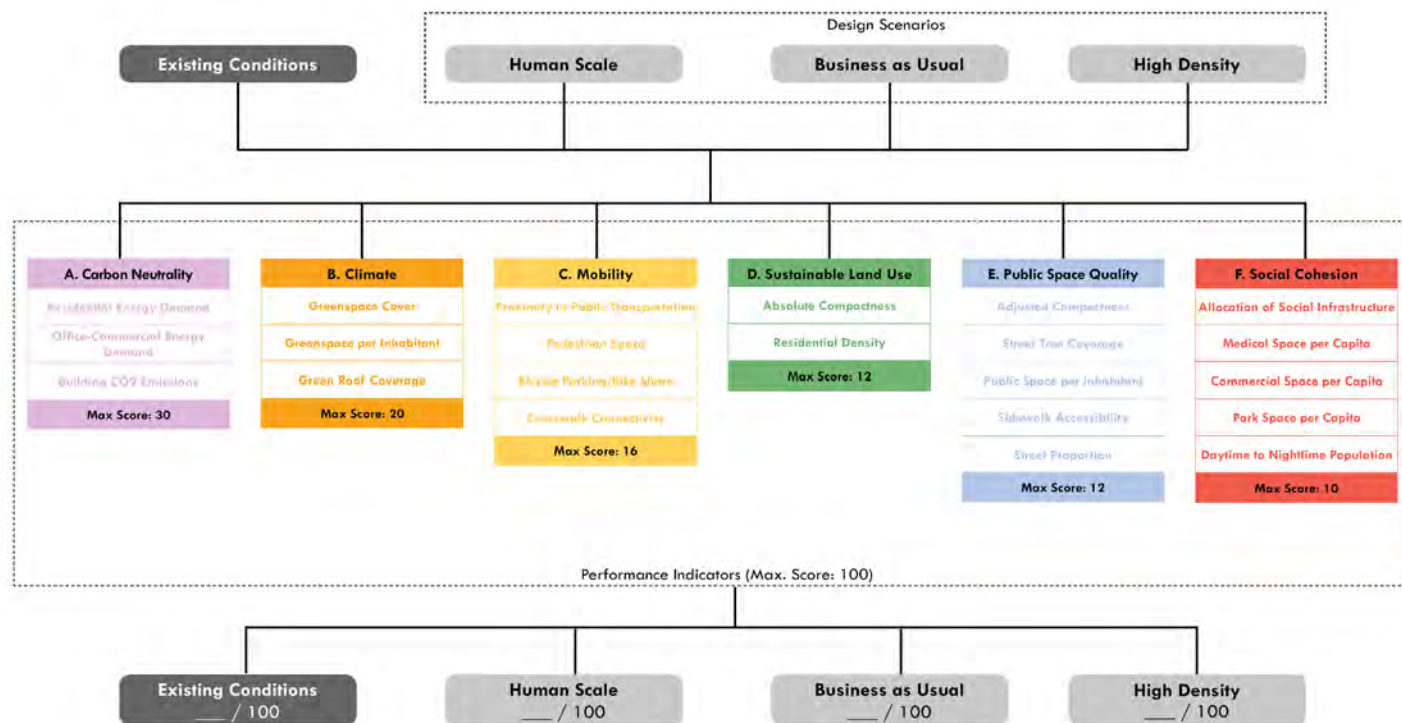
Design Scenarios

Existing Conditions

Human Scale

Business as Usual

High Density

A. Carbon Neutrality
Residential Energy Demand
Office-Commercial Energy Demand
Building CO2 Emissions
Max Score: 30

B. Climate
Greenspace Cover
Greenspace per Inhabitant
Green Roof Coverage
Max Score: 20

C. Mobility
Proximity to Public Transportation
Pedestrian Space
Bicycle Parking/Bike Share
Crosswalk Connectivity
Max Score: 16

D. Sustainable Land Use
Absolute Compactness
Residential Density
Max Score: 12

E. Public Space Quality
Adjusted Compactness
Street Tree Coverage
Public Space per Inhabitant
Sidewalk Accessibility
Street Proportion
Max Score: 12

F. Social Cohesion
Allocation of Social Infrastructure
Medical Space per Capita
Commercial Space per Capita
Park Space per Capita
Daytime to Nighttime Population
Max Score: 10

Performance Indicators (Max. Score: 100)

Existing Conditions
___ / 100

Human Scale
___ / 100

Business as Usual
___ / 100

High Density
___ / 100